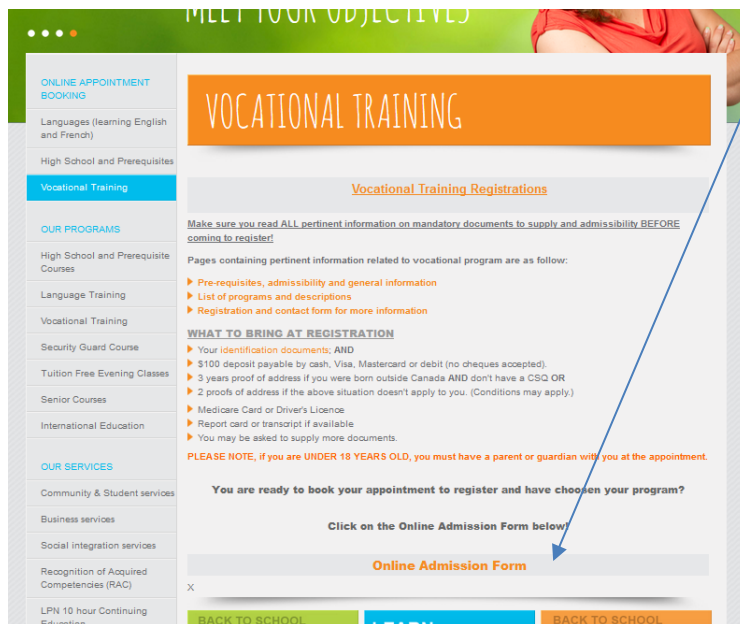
MEET YOUR OBJECTIVES

ONLINE APPOINTMENT BOOKING

Languages (learning English and French)

High School and Prerequisites

Vocational Training

OUR PROGRAMS

High School and Prerequisite Courses

Language Training

Vocational Training

Security Guard Course

Tuition Free Evening Classes

Senior Courses

International Education

OUR SERVICES

Community & Student services

Business services

Social integration services

Recognition of Acquired Competencies (RAC)

LPN 10 hour Continuing Education

VOCATIONAL TRAINING

Vocational Training Registrations

Make sure you read ALL pertinent information on mandatory documents to supply and admissibility BEFORE coming to register!

Pages containing pertinent information related to vocational program are as follow:

Pre-requisites, admissibility and general information
List of programs and descriptions
Registration and contact form for more information

WHAT TO BRING AT REGISTRATION

Your identification documents; AND
$100 deposit payable by cash, Visa, Mastercard or debit (no cheques accepted).
3 years proof of address if you were born outside Canada AND don't have a CSQ OR
2 proofs of address if the above situation doesn't apply to you. (Conditions may apply.)
Medicare Card or Driver's Licence
Report card or transcript if available
You may be asked to supply more documents.

PLEASE NOTE, if you are UNDER 18 YEARS OLD, you must have a parent or guardian with you at the appointment.

You are ready to book your appointment to register and have choosen your program?

Click on the Online Admission Form below!

Online Admission Form

X

BACK TO SCHOOL

LEARN

BACK TO SCHOOL